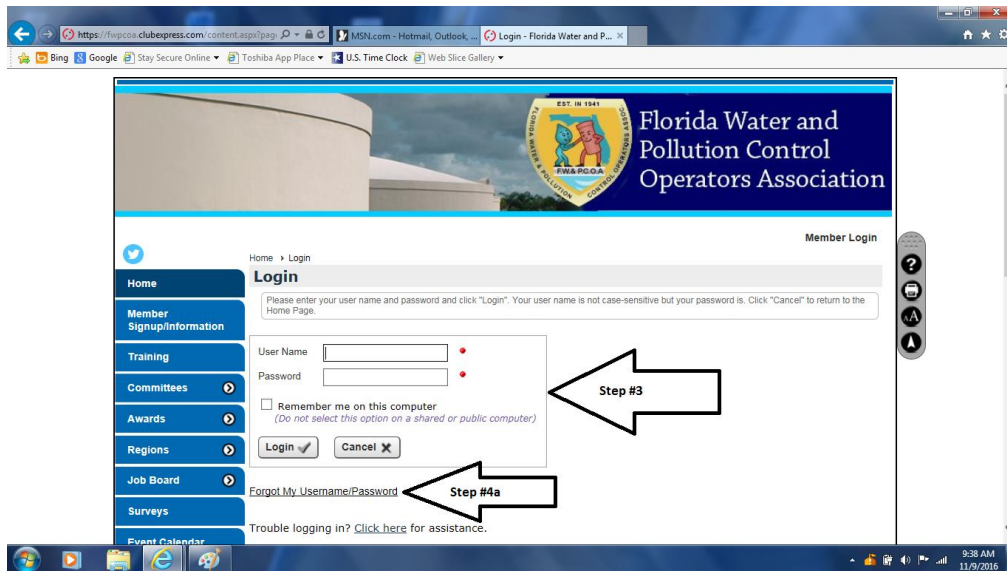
https://fwpcoa.clubexpress.com/content.aspx?pag

MSN.com - Hotmail, Outlook, ...

Login - Florida Water and P... ×

Bing Google Stay Secure Online ▾ Toshiba App Place ▾ U.S. Time Clock Web Slice Gallery ▾

EST. IN 1941
FLORIDA WATER & POLLUTION CONTROL OPERATORS ASSOC.
F.W.& P.C.O.A

Florida Water and Pollution Control Operators Association

Member Login

Home › Login

Login

Please enter your user name and password and click "Login". Your user name is not case-sensitive but your password is. Click "Cancel" to return to the Home Page.

Home

Member Signup/Information

Training

Committees

Awards

Regions

Job Board

Surveys

Event Calendar

User Name

Password

Remember me on this computer
(Do not select this option on a shared or public computer)

Login

Cancel

Step #3

Forgot My Username/Password

Step #4a

Trouble logging in? Click here for assistance.

9:38 AM
11/9/2016